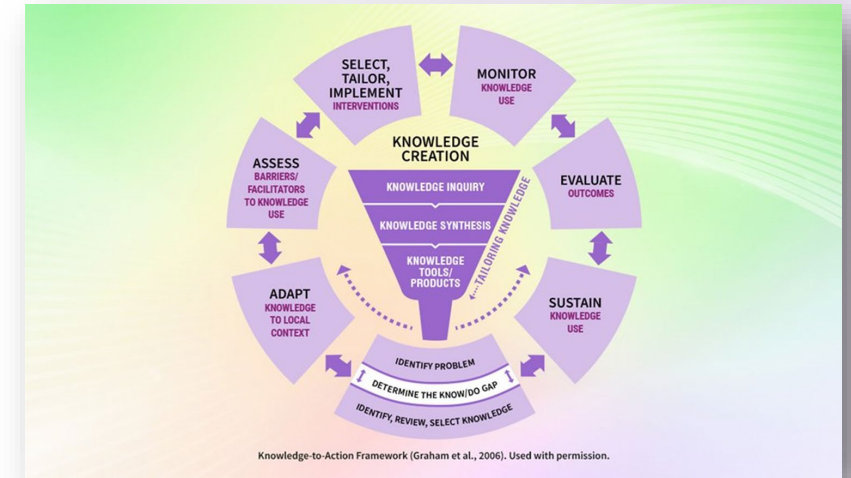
SELECT, TAILOR, IMPLEMENT
INTERVENTIONS

MONITOR
KNOWLEDGE USE

KNOWLEDGE CREATION

ASSESS
BARRIERS/ FACILITATORS TO KNOWLEDGE USE

EVALUATE
OUTCOMES

KNOWLEDGE INQUIRY

KNOWLEDGE SYNTHESIS

KNOWLEDGE TOOLS/ PRODUCTS

TAILORING KNOWLEDGE

ADAPT
KNOWLEDGE TO LOCAL CONTEXT

SUSTAIN
KNOWLEDGE USE

IDENTIFY PROBLEM

DETERMINE THE KNOW/DO GAP

IDENTIFY, REVIEW, SELECT KNOWLEDGE

Knowledge-to-Action Framework (Graham et al., 2006). Used with permission.